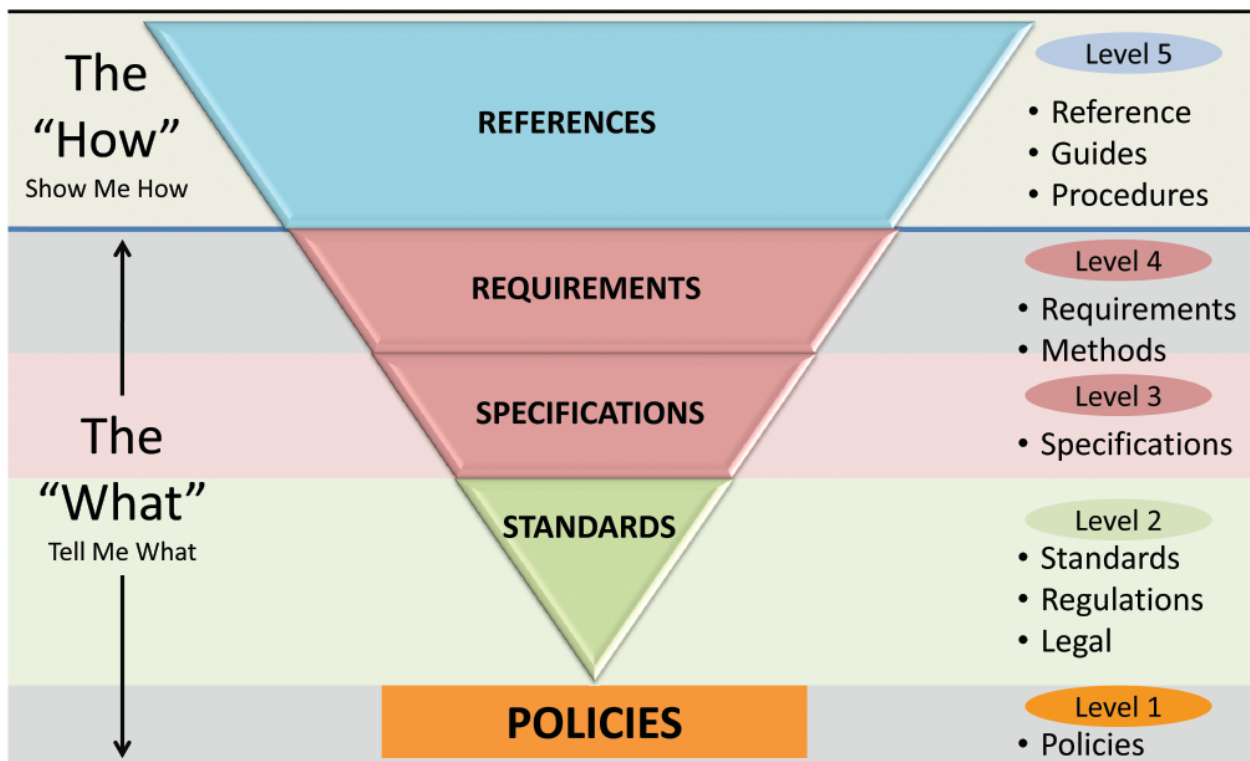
The "How"
Show Me How

REFERENCES

Level 5
• Reference
• Guides
• Procedures

REQUIREMENTS

Level 4
• Requirements
• Methods

SPECIFICATIONS

Level 3
• Specifications

The "What"
Tell Me What

STANDARDS

Level 2
• Standards
• Regulations
• Legal

POLICIES

Level 1
• Policies